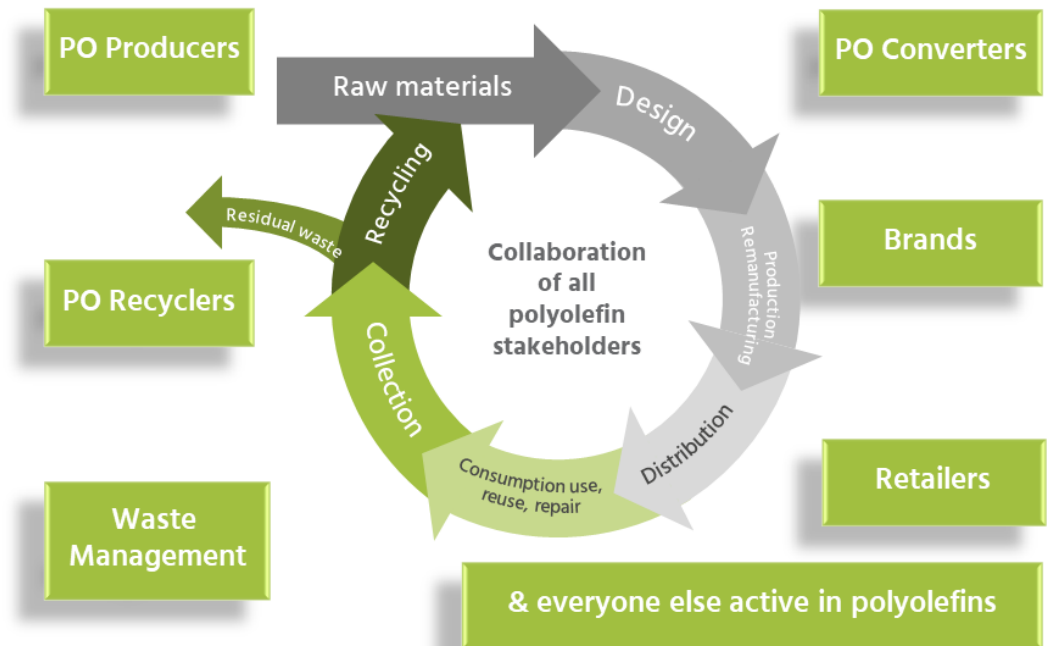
PO Producers

PO Converters

Raw materials

Design

Residual waste

Recycling

Brands

Production Remanufacturing

Collaboration of all polyolefin stakeholders

PO Recyclers

Collection

Distribution

Consumption use, reuse, repair

Retailers

Waste Management

& everyone else active in polyolefins